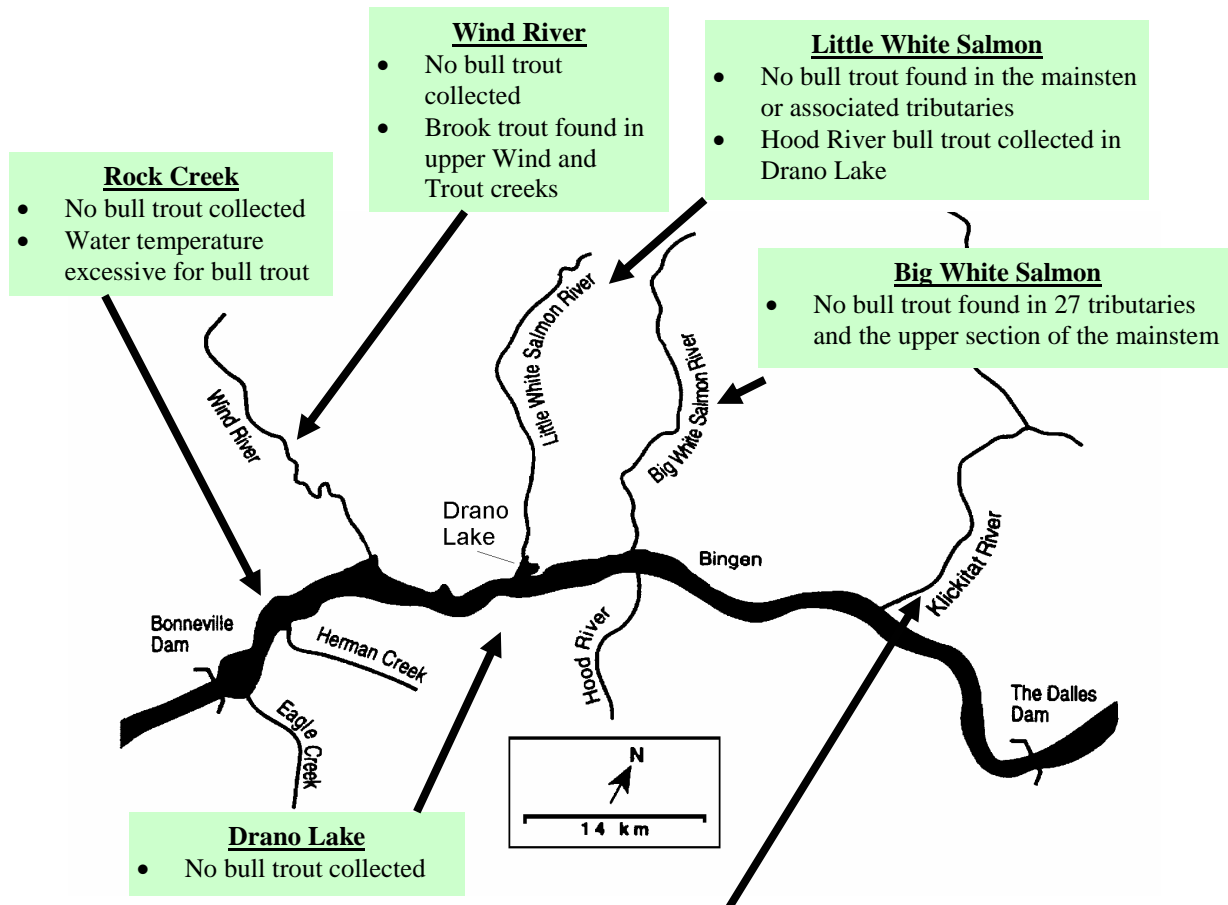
**Rock Creek**
- No bull trout collected
- Water temperature excessive for bull trout

**Wind River**
- No bull trout collected
- Brook trout found in upper Wind and Trout creeks

**Little White Salmon**
- No bull trout found in the mainsten or associated tributaries
- Hood River bull trout collected in Drano Lake

**Big White Salmon**
- No bull trout found in 27 tributaries and the upper section of the mainstem

Wind River

Little White Salmon River

Big White Salmon River

Drano Lake

Bingen

Klickitat River

Bonneville Dam

Herman Creek

Eagle Creek

Hood River

The Dalles Dam

N

14 km

**Drano Lake**
- No bull trout collected